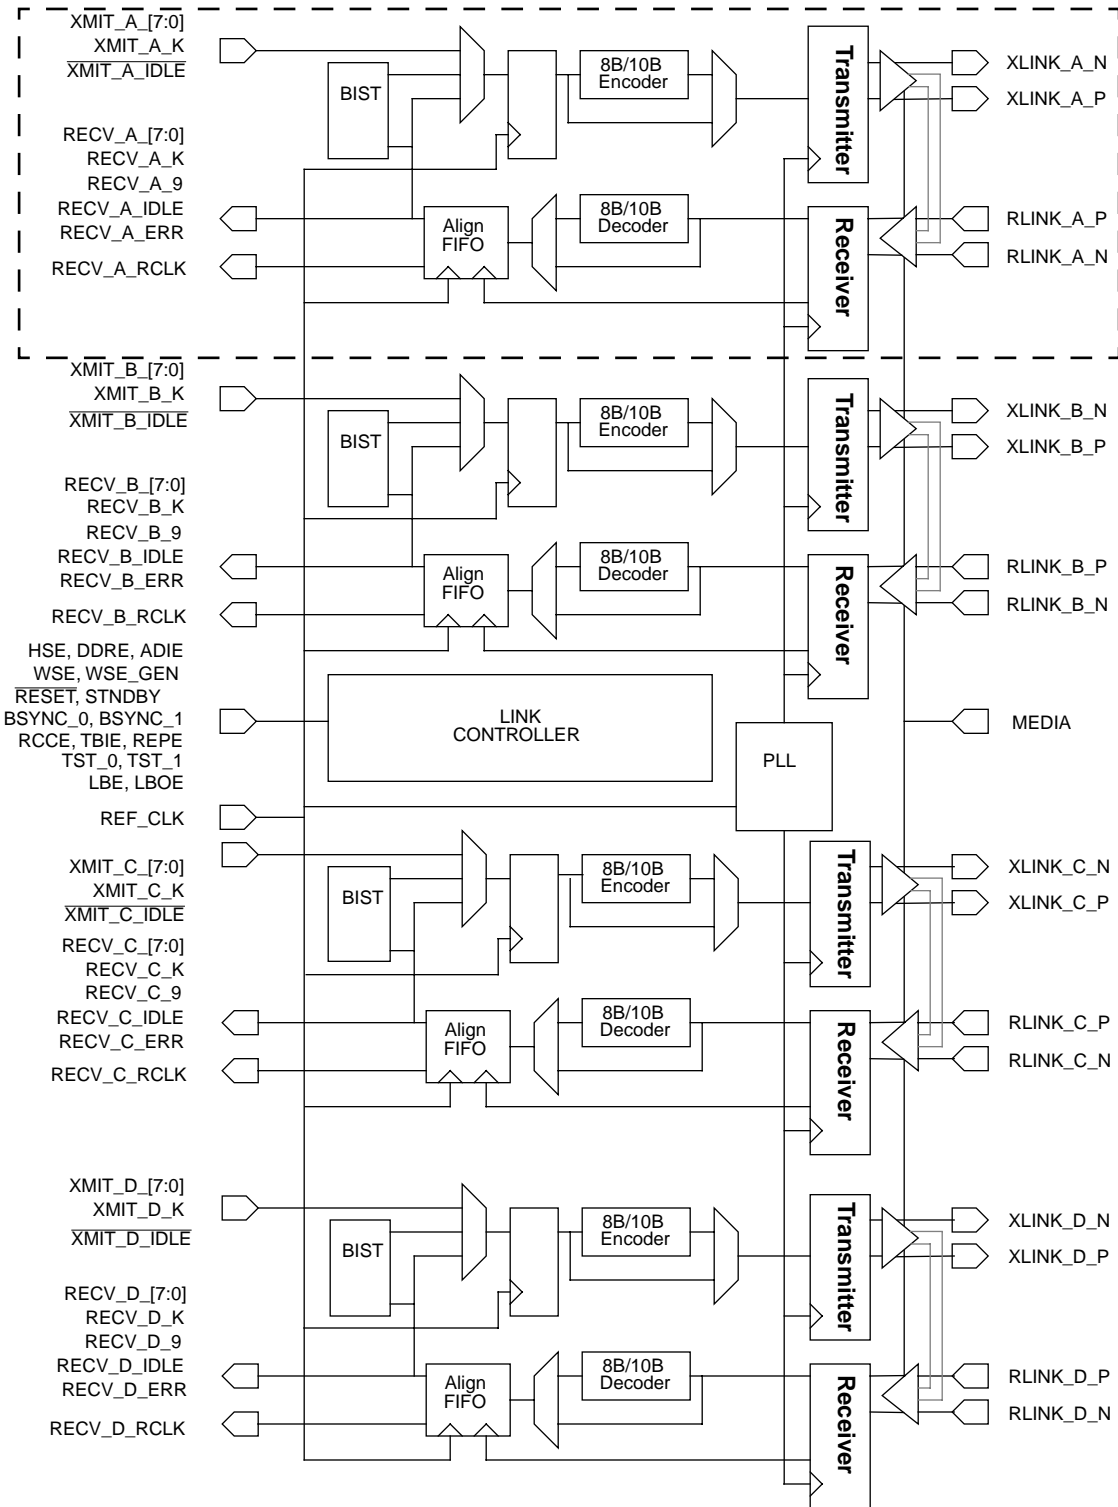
XMIT_A_[7:0]
XMIT_A_K
$\overline{\text{XMIT\_A\_IDLE}}$

BIST

8B/10B Encoder

Transmitter

XLINK_A_N
XLINK_A_P

RECV_A_[7:0]
RECV_A_K
RECV_A_9
RECV_A_IDLE
RECV_A_ERR
RECV_A_RCLK

Align FIFO

8B/10B Decoder

Receiver

RLINK_A_P
RLINK_A_N

XMIT_B_[7:0]
XMIT_B_K
$\overline{\text{XMIT\_B\_IDLE}}$

BIST

8B/10B Encoder

Transmitter

XLINK_B_N
XLINK_B_P

RECV_B_[7:0]
RECV_B_K
RECV_B_9
RECV_B_IDLE
RECV_B_ERR
RECV_B_RCLK

Align FIFO

8B/10B Decoder

Receiver

RLINK_B_P
RLINK_B_N

HSE, DDRE, ADIE
WSE, WSE_GEN
$\overline{\text{RESET}}$, STNDBY
BSYNC_0, BSYNC_1
RCCE, TBIE, REPE
TST_0, TST_1
LBE, LBOE

LINK CONTROLLER

PLL

MEDIA

REF_CLK

XMIT_C_[7:0]
XMIT_C_K
$\overline{\text{XMIT\_C\_IDLE}}$

BIST

8B/10B Encoder

Transmitter

XLINK_C_N
XLINK_C_P

RECV_C_[7:0]
RECV_C_K
RECV_C_9
RECV_C_IDLE
RECV_C_ERR
RECV_C_RCLK

Align FIFO

8B/10B Decoder

Receiver

RLINK_C_P
RLINK_C_N

XMIT_D_[7:0]
XMIT_D_K
$\overline{\text{XMIT\_D\_IDLE}}$

BIST

8B/10B Encoder

Transmitter

XLINK_D_N
XLINK_D_P

RECV_D_[7:0]
RECV_D_K
RECV_D_9
RECV_D_IDLE
RECV_D_ERR
RECV_D_RCLK

Align FIFO

8B/10B Decoder

Receiver

RLINK_D_P
RLINK_D_N